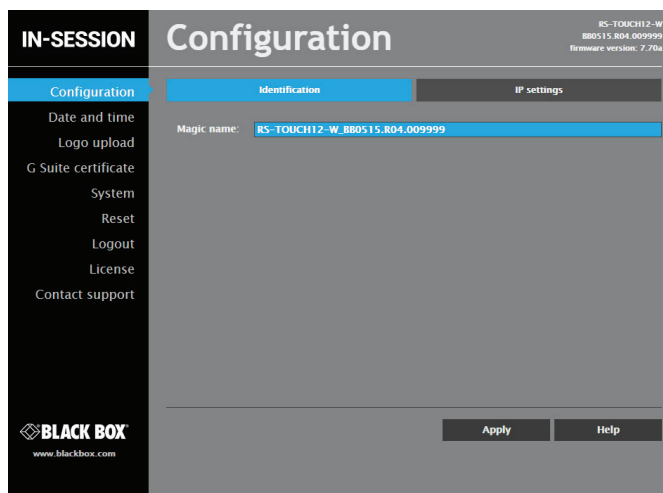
IN-SESSION

Configuration

RS-TOUCH12-W
BB0515.R04.009999
firmware version: 7.70a

Configuration
Date and time
Logo upload
G Suite certificate
System
Reset
Logout
License
Contact support

Identification

IP settings

Magic name: RS-TOUCH12-W_BB0515.R04.009999

BLACK BOX
www.blackbox.com

Apply

Help